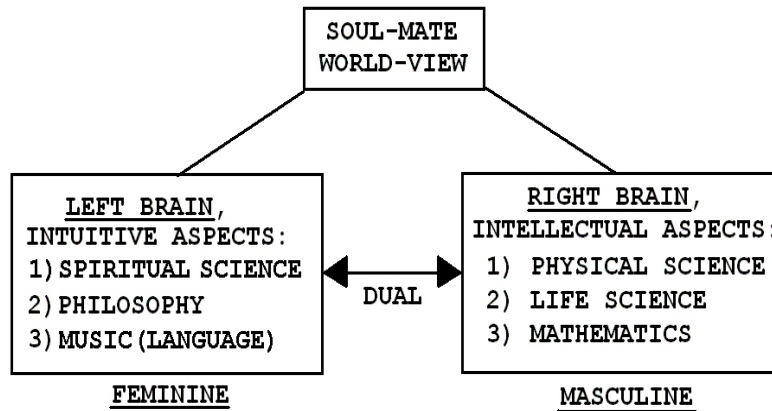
SOUL-MATE WORLD-VIEW

LEFT BRAIN, INTUITIVE ASPECTS:
1) SPIRITUAL SCIENCE
2) PHILOSOPHY
3) MUSIC (LANGUAGE)

FEMININE

DUAL

RIGHT BRAIN, INTELLECTUAL ASPECTS:
1) PHYSICAL SCIENCE
2) LIFE SCIENCE
3) MATHEMATICS

MASCULINE